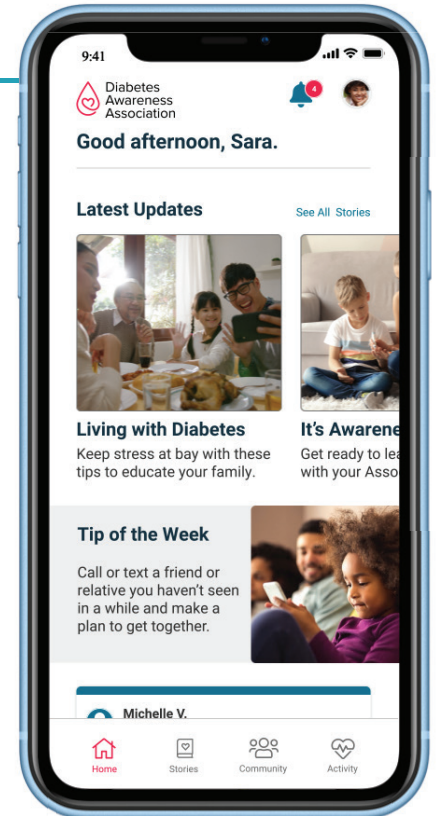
9:41

Diabetes Awareness Association

4

Good afternoon, Sara.

Latest Updates

See All Stories

Living with Diabetes
Keep stress at bay with these tips to educate your family.

It's Awarene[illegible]
Get ready to lea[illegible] with your Asso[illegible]

Tip of the Week

Call or text a friend or relative you haven't seen in a while and make a plan to get together.

Michelle V.

Home
Stories
Community
Activity